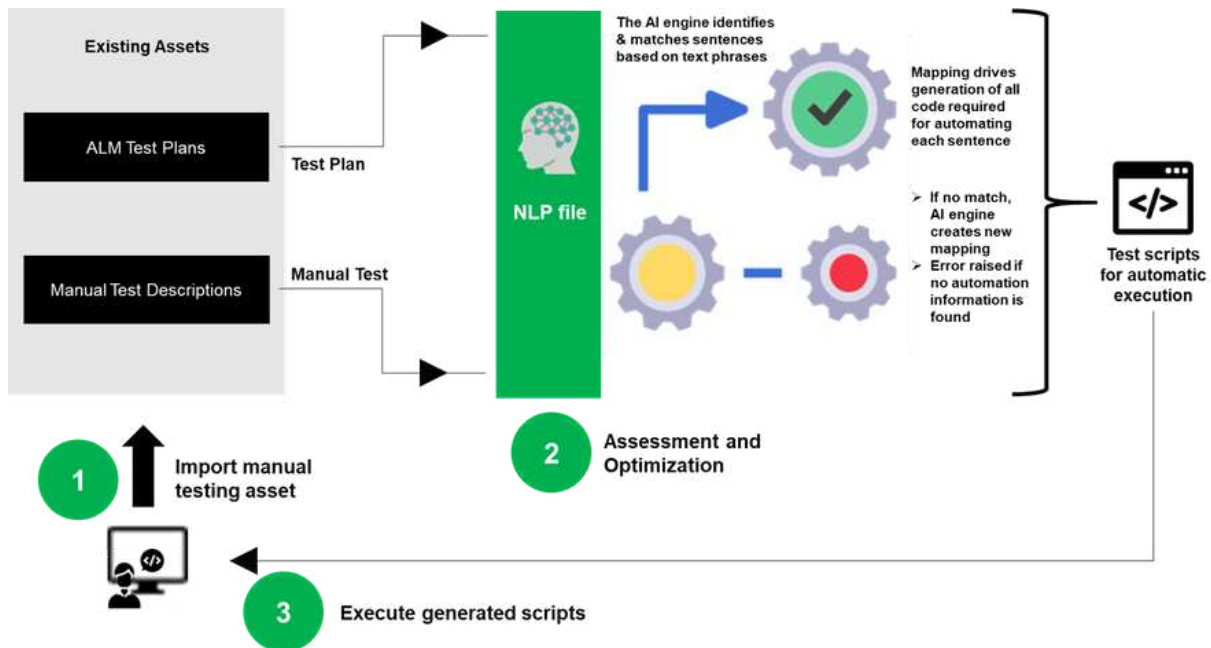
Existing Assets

ALM Test Plans

Manual Test Descriptions

Test Plan

Manual Test

NLP file

The AI engine identifies & matches sentences based on text phrases

Mapping drives generation of all code required for automating each sentence

➢ If no match, AI engine creates new mapping
➢ Error raised if no automation information is found

</>

Test scripts for automatic execution

1 Import manual testing asset

2 Assessment and Optimization

</>

3 Execute generated scripts